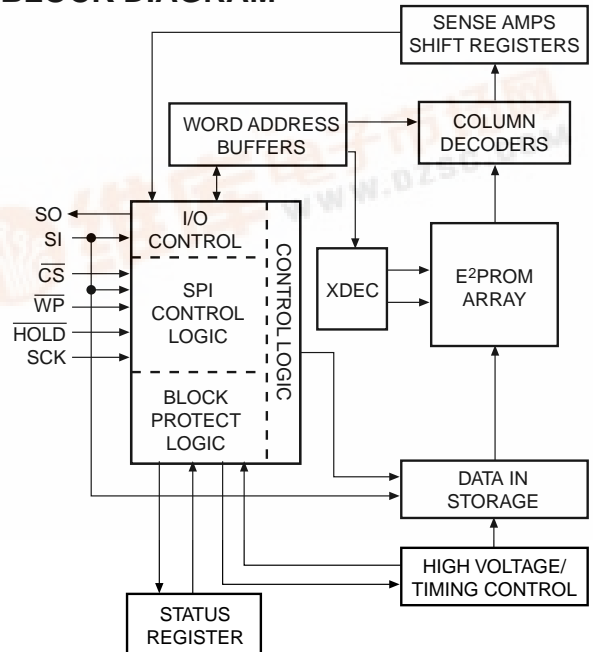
BLOCK DIAGRAM

SENSE AMPS SHIFT REGISTERS

WORD ADDRESS BUFFERS

COLUMN DECODERS

SO
SI
$\overline{CS}$
$\overline{WP}$
$\overline{HOLD}$
SCK

I/O CONTROL

SPI CONTROL LOGIC

BLOCK PROTECT LOGIC

CONTROL LOGIC

XDEC

E$^2$PROM ARRAY

DATA IN STORAGE

HIGH VOLTAGE/ TIMING CONTROL

STATUS REGISTER

WWW.DZSC.COM